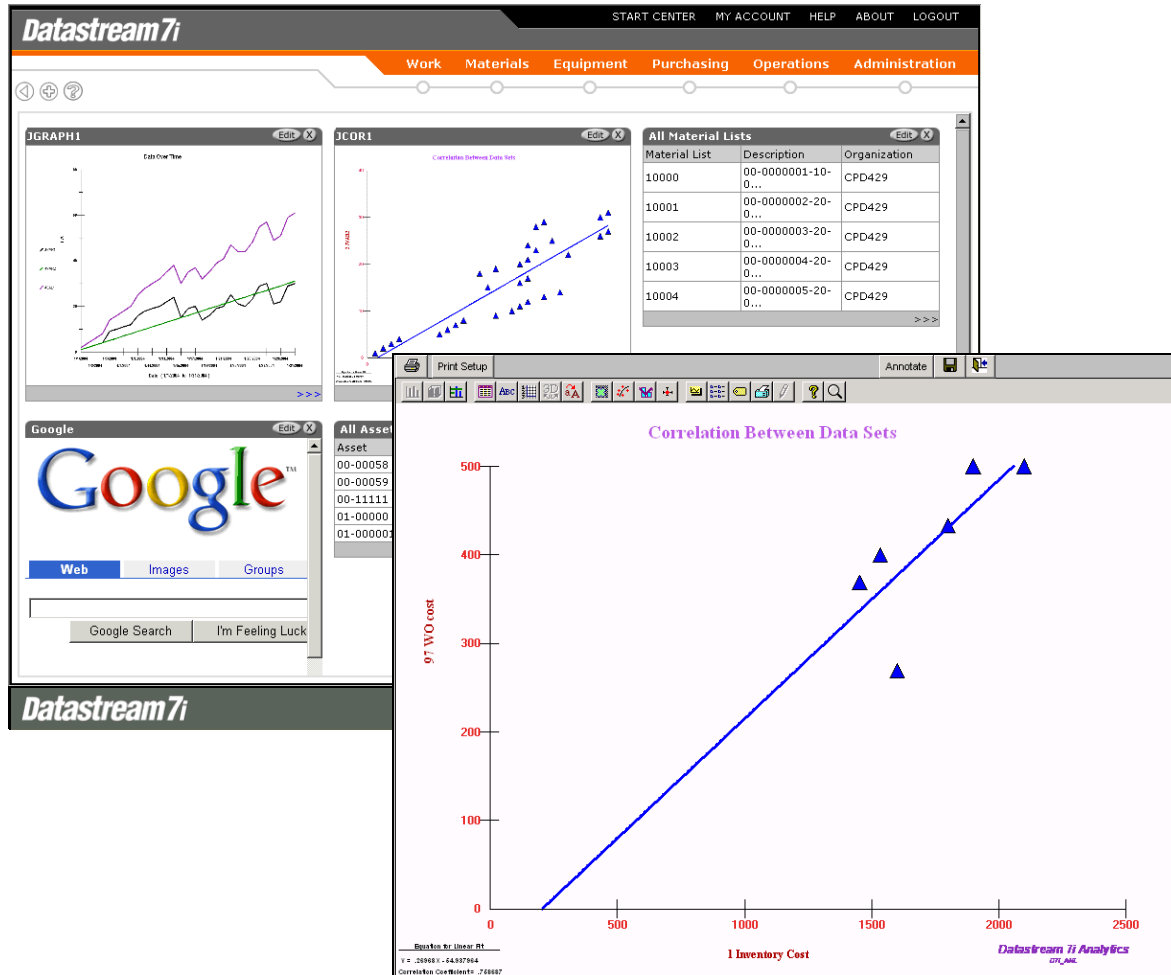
Datastream7i

START CENTER MY ACCOUNT HELP ABOUT LOGOUT

Work Materials Equipment Purchasing Operations Administration

JGRAPH1 Edit X

Data Over Time

JCOR1 Edit X

Correlation Between Data Sets

All Material Lists Edit X

| Material List | Description | Organization |
|---|---|---|
| 10000 | 00-0000001-10-0... | CPD429 |
| 10001 | 00-0000002-20-0... | CPD429 |
| 10002 | 00-0000003-20-0... | CPD429 |
| 10003 | 00-0000004-20-0... | CPD429 |
| 10004 | 00-0000005-20-0... | CPD429 |

>>>

Google Edit X

Google™

Web Images Groups

Google Search I'm Feeling Luck

All Asset

| Asset |
|---|
| 00-00058 |
| 00-00059 |
| 00-11111 |
| 01-00000 |
| 01-000001 |

Datastream7i

Print Setup Annotate

Correlation Between Data Sets

97 WO cost

500
400
300
200
100
0

0 500 1000 1500 2000 2500

1 Inventory Cost

Datastream 7i Analytics

Equation for Linear Fit
Y = .26968X - 54.937964
Correlation Coefficient= .768887